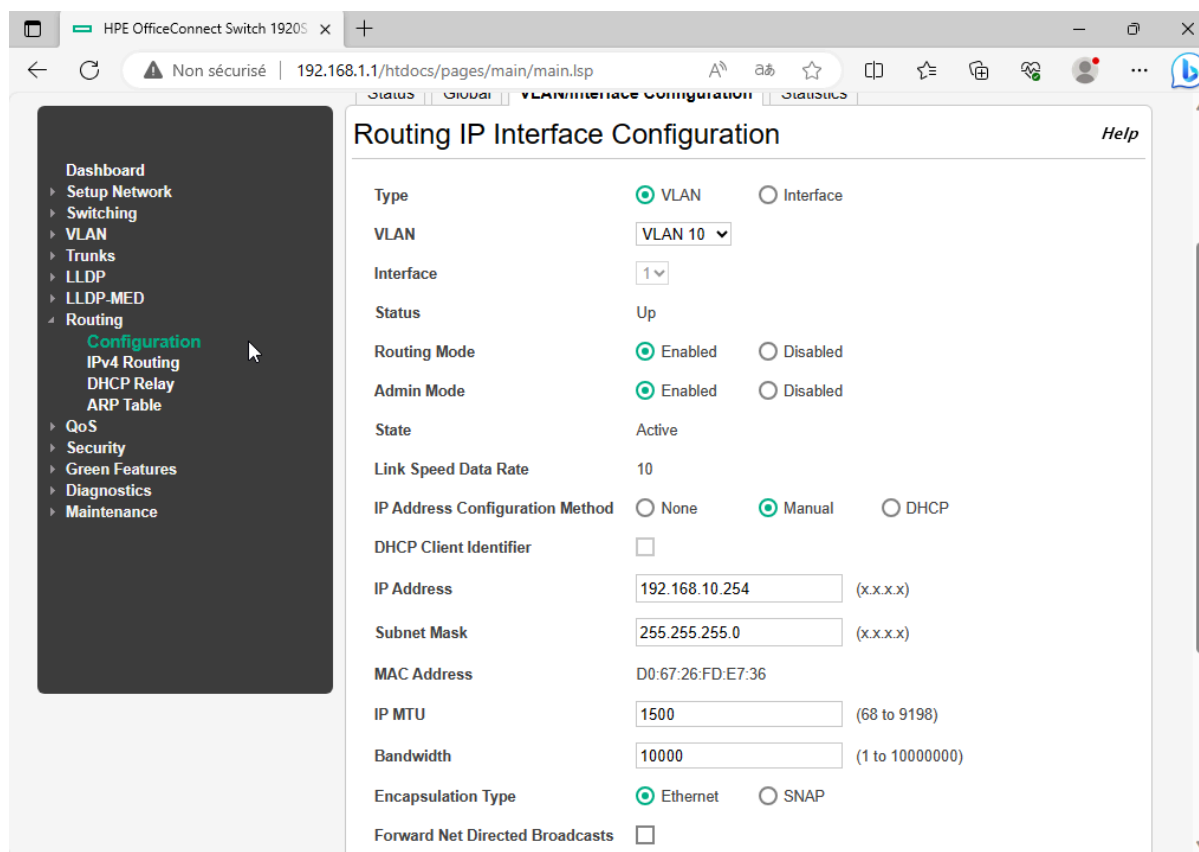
HPE OfficeConnect Switch 1920S ×

Non sécurisé | 192.168.1.1/htdocs/pages/main/main.lsp

Status | Global | VLAN/Interface Configuration | Statistics

Dashboard
Setup Network
Switching
VLAN
Trunks
LLDP
LLDP-MED
Routing
Configuration
IPv4 Routing
DHCP Relay
ARP Table
QoS
Security
Green Features
Diagnostics
Maintenance

Routing IP Interface Configuration

Help

| | | | |
|---|---|---|---|
| Type | VLAN | Interface | |
| VLAN | VLAN 10 | | |
| Interface | 1 | | |
| Status | Up | | |
| Routing Mode | Enabled | Disabled | |
| Admin Mode | Enabled | Disabled | |
| State | Active | | |
| Link Speed Data Rate | 10 | | |
| IP Address Configuration Method | None | Manual | DHCP |
| DHCP Client Identifier | | | |
| IP Address | 192.168.10.254 | (x.x.x.x) | |
| Subnet Mask | 255.255.255.0 | (x.x.x.x) | |
| MAC Address | D0:67:26:FD:E7:36 | | |
| IP MTU | 1500 | (68 to 9198) | |
| Bandwidth | 10000 | (1 to 10000000) | |
| Encapsulation Type | Ethernet | SNAP | |
| Forward Net Directed Broadcasts | | | |